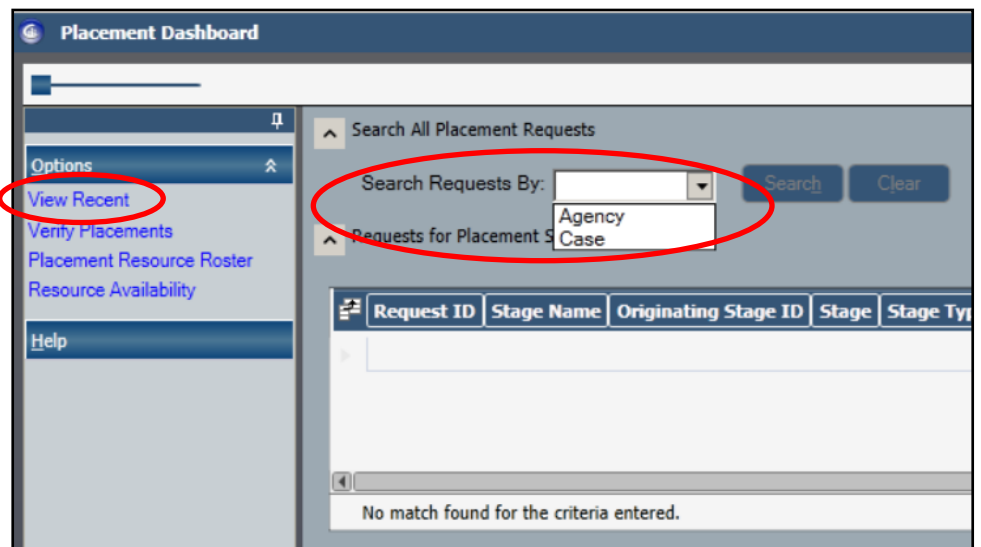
Placement Dashboard

Options

View Recent
Verify Placements
Placement Resource Roster
Resource Availability

Help

Search All Placement Requests

Search Requests By:

Agency
Case

Search Clear

Requests for Placement S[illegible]

| Request ID | Stage Name | Originating Stage ID | Stage | Stage Typ |
|---|---|---|---|---|

No match found for the criteria entered.